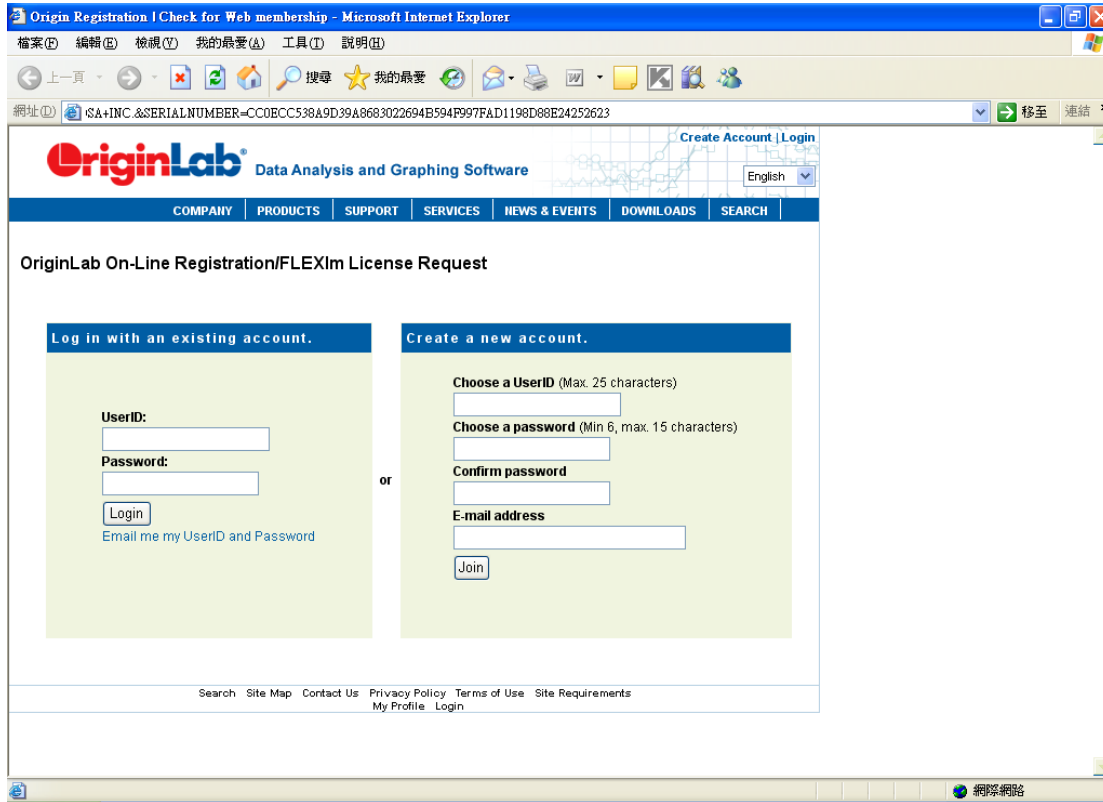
Origin Registration | Check for Web membership - Microsoft Internet Explorer

檔案(F) 編輯(E) 檢視(V) 我的最愛(A) 工具(T) 說明(H)

上一頁 搜尋 我的最愛

網址(D) SA+INC.&SERIALNUMBER=CC0ECC538A9D39A8683022694B594F997FAD1198D88E24252623 移至 連結

Create Account | Login

OriginLab® Data Analysis and Graphing Software

English

COMPANY PRODUCTS SUPPORT SERVICES NEWS & EVENTS DOWNLOADS SEARCH

OriginLab On-Line Registration/FLEXlm License Request

Log in with an existing account.

UserID:

Password:

Login

Email me my UserID and Password

or

Create a new account.

Choose a UserID (Max. 25 characters)

Choose a password (Min 6, max. 15 characters)

Confirm password

E-mail address

Join

Search Site Map Contact Us Privacy Policy Terms of Use Site Requirements
My Profile Login

網際網路